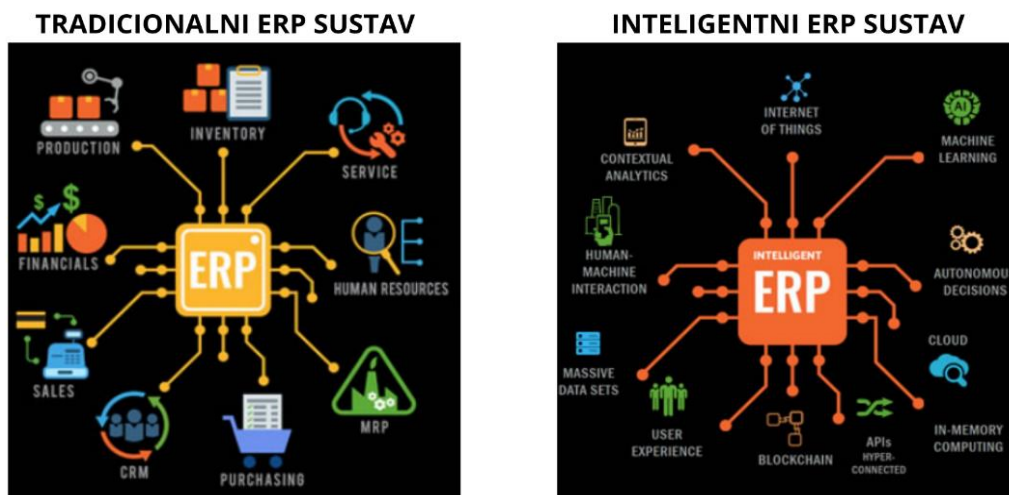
TRADICIONALNI ERP SUSTAV

INVENTORY
PRODUCTION
SERVICE
FINANCIALS
ERP
HUMAN RESOURCES
SALES
MRP
CRM
PURCHASING

INTELIGENTNI ERP SUSTAV

INTERNET OF THINGS
MACHINE LEARNING
CONTEXTUAL ANALYTICS
HUMAN-MACHINE INTERACTION
INTELLIGENT ERP
AUTONOMOU DECISIONS
CLOUD
MASSIVE DATA SETS
USER EXPERIENCE
BLOCKCHAIN
APIs HYPER-CONNECTED
IN-MEMORY COMPUTING